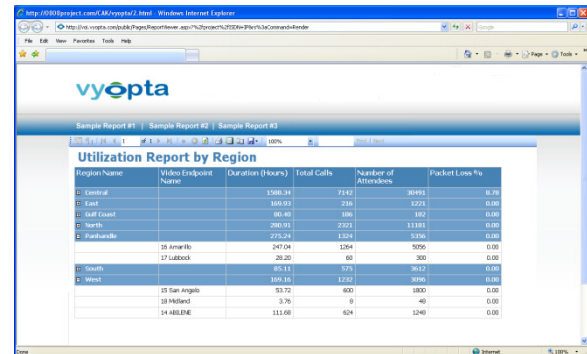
http://0808project.com/CAK/vyopta/2.html - Windows Internet Explorer

http://vsk.vyopta.com/public/Pages/ReportViewer.aspx?%2fproject%2fSSDN+IP8rs%3aCommand=Render

Google

File Edit View Favorites Tools Help

Page Tools

vyopta

Sample Report #1 | Sample Report #2 | Sample Report #3

1 of 1 100% Find | Next

Utilization Report by Region

| Region Name | Video Endpoint Name | Duration (Hours) | Total Calls | Number of Attendees | Packet Loss % |
|---|---|---|---|---|---|
| Central | | 1508.34 | 7142 | 30491 | 8.78 |
| East | | 169.93 | 216 | 1221 | 0.00 |
| Gulf Coast | | 80.40 | 186 | 182 | 0.00 |
| North | | 280.91 | 2321 | 11181 | 0.00 |
| Panhandle | | 275.24 | 1324 | 5356 | 0.00 |
| | 16 Amarillo | 247.04 | 1264 | 5056 | 0.00 |
| | 17 Lubbock | 28.20 | 60 | 300 | 0.00 |
| South | | 85.11 | 575 | 3612 | 0.00 |
| West | | 169.16 | 1232 | 3096 | 0.00 |
| | 15 San Angelo | 53.72 | 600 | 1800 | 0.00 |
| | 18 Midland | 3.76 | 8 | 48 | 0.00 |
| | 14 ABILENE | 111.68 | 624 | 1248 | 0.00 |

Done Internet 100%